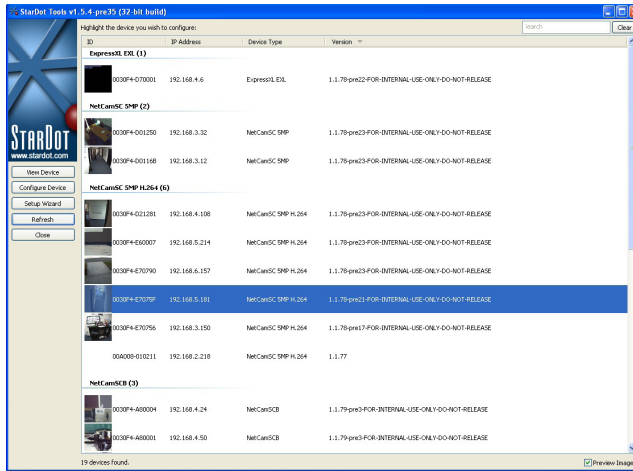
StarDot Tools v1.5.4-pre35 (32-bit build)

STARDOT
www.stardot.com

View Device
Configure Device
Setup Wizard
Refresh
Close

Highlight the device you wish to configure:

search
Clear

| ID | IP Address | Device Type | Version |
|---|---|---|---|
| ExpressXL EXL (1) | | | |
| 0030F4-D70001 | 192.168.4.6 | ExpressXL EXL | 1.1.78-pre22-FOR-INTERNAL-USE-ONLY-DO-NOT-RELEASE |
| NetCamSC 5MP (2) | | | |
| 0030F4-D01250 | 192.168.3.32 | NetCamSC 5MP | 1.1.78-pre23-FOR-INTERNAL-USE-ONLY-DO-NOT-RELEASE |
| 0030F4-D0116B | 192.168.3.12 | NetCamSC 5MP | 1.1.78-pre23-FOR-INTERNAL-USE-ONLY-DO-NOT-RELEASE |
| NetCamSC 5MP H.264 (6) | | | |
| 0030F4-D21281 | 192.168.4.108 | NetCamSC 5MP H.264 | 1.1.78-pre23-FOR-INTERNAL-USE-ONLY-DO-NOT-RELEASE |
| 0030F4-E60007 | 192.168.5.214 | NetCamSC 5MP H.264 | 1.1.78-pre23-FOR-INTERNAL-USE-ONLY-DO-NOT-RELEASE |
| 0030F4-E70790 | 192.168.6.157 | NetCamSC 5MP H.264 | 1.1.78-pre23-FOR-INTERNAL-USE-ONLY-DO-NOT-RELEASE |
| 0030F4-E7075F | 192.168.5.181 | NetCamSC 5MP H.264 | 1.1.78-pre21-FOR-INTERNAL-USE-ONLY-DO-NOT-RELEASE |
| 0030F4-E70756 | 192.168.3.150 | NetCamSC 5MP H.264 | 1.1.78-pre17-FOR-INTERNAL-USE-ONLY-DO-NOT-RELEASE |
| 00A008-010211 | 192.168.2.218 | NetCamSC 5MP H.264 | 1.1.77 |
| NetCamSCB (3) | | | |
| 0030F4-A80004 | 192.168.4.24 | NetCamSCB | 1.1.79-pre3-FOR-INTERNAL-USE-ONLY-DO-NOT-RELEASE |
| 0030F4-A80001 | 192.168.4.50 | NetCamSCB | 1.1.79-pre3-FOR-INTERNAL-USE-ONLY-DO-NOT-RELEASE |

19 devices found.
Preview Image